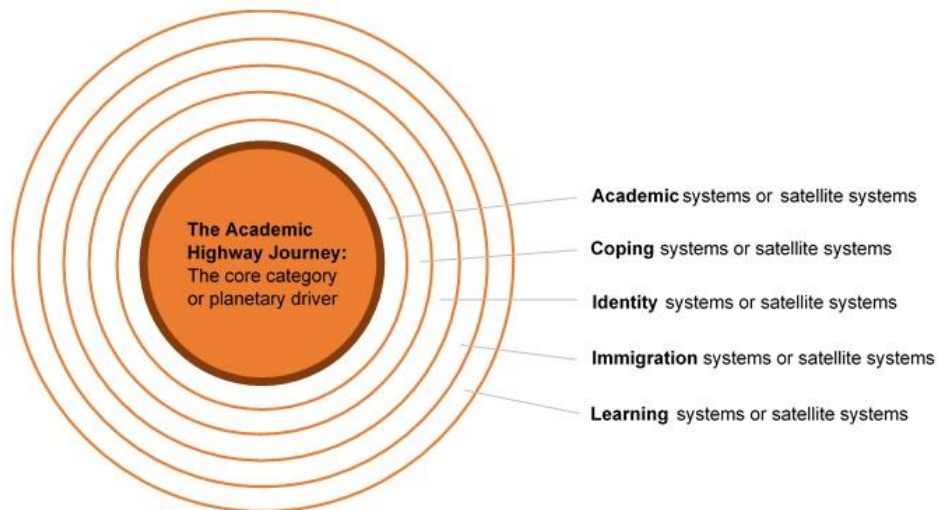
The Academic Highway Journey:
The core category or planetary driver

Academic systems or satellite systems

Coping systems or satellite systems

Identity systems or satellite systems

Immigration systems or satellite systems

Learning systems or satellite systems